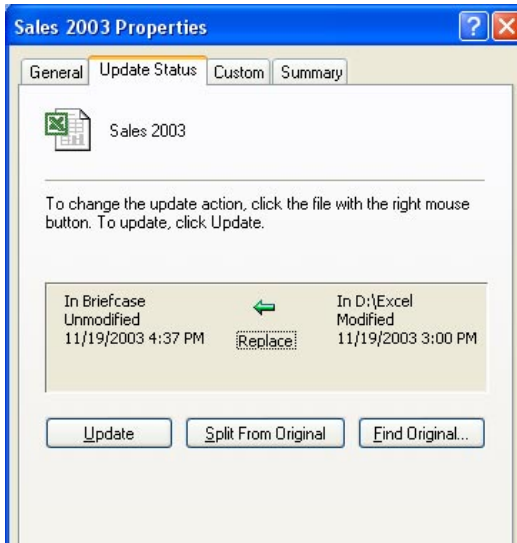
Sales 2003 Properties

General | Update Status | Custom | Summary

Sales 2003

To change the update action, click the file with the right mouse button. To update, click Update.

In Briefcase
Unmodified
11/19/2003 4:37 PM

Replace

In D:\Excel
Modified
11/19/2003 3:00 PM

Update | Split From Original | Find Original...